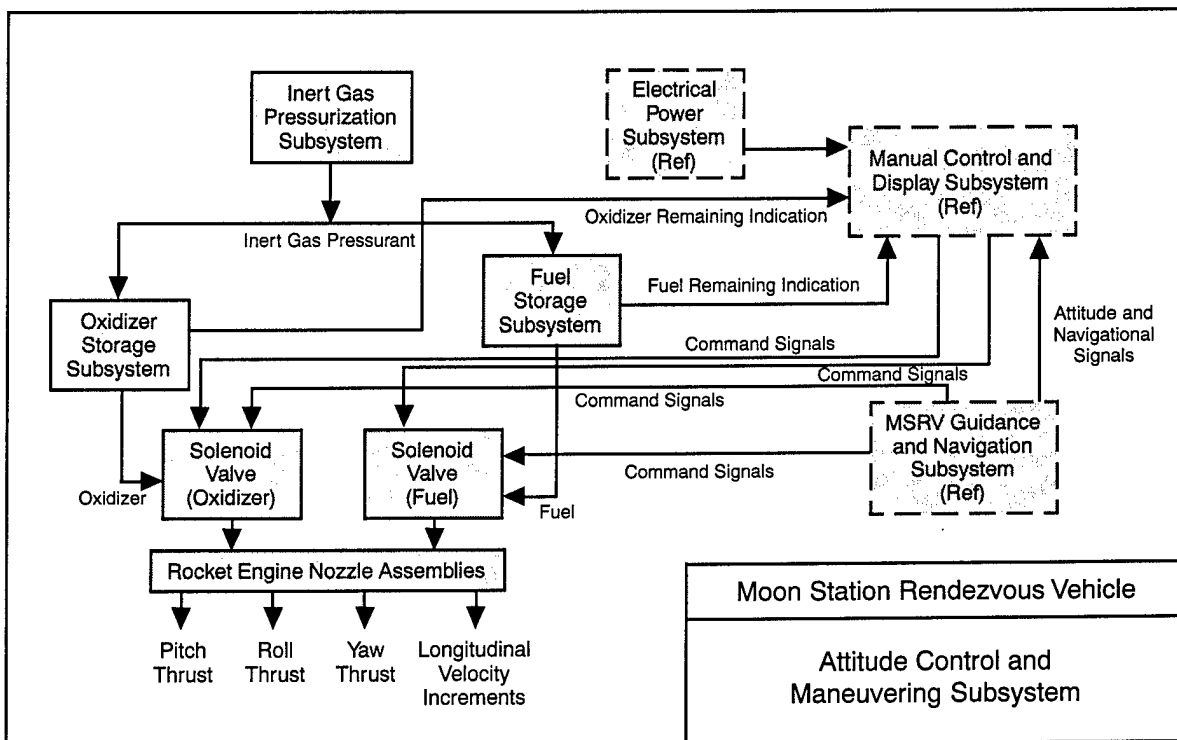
Inert Gas Pressurization Subsystem

Electrical Power Subsystem (Ref)

Manual Control and Display Subsystem (Ref)

Oxidizer Remaining Indication

Inert Gas Pressurant

Fuel Storage Subsystem

Fuel Remaining Indication

Oxidizer Storage Subsystem

Command Signals

Attitude and Navigational Signals

Command Signals

Command Signals

MSRV Guidance and Navigation Subsystem (Ref)

Solenoid Valve (Oxidizer)

Solenoid Valve (Fuel)

Command Signals

Oxidizer

Fuel

Rocket Engine Nozzle Assemblies

Pitch Thrust

Roll Thrust

Yaw Thrust

Longitudinal Velocity Increments

Moon Station Rendezvous Vehicle

Attitude Control and Maneuvering Subsystem